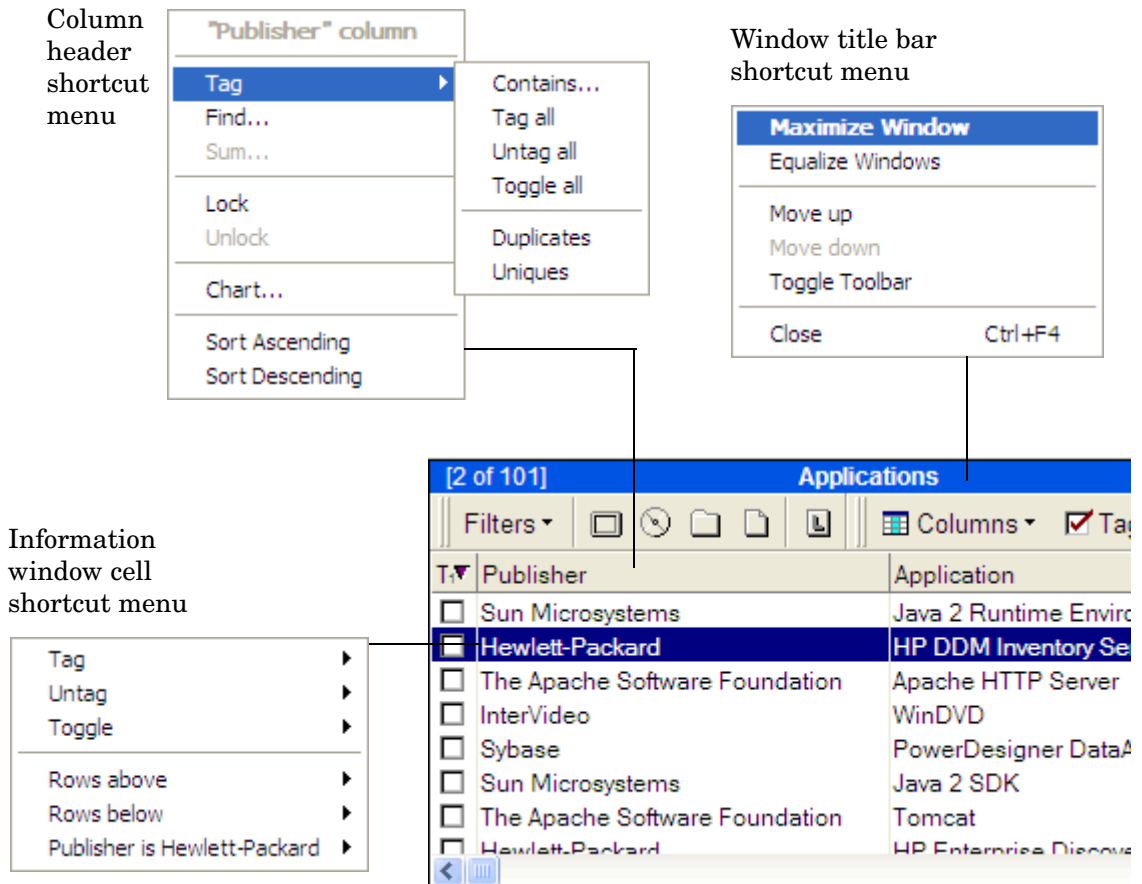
Column header shortcut menu

"Publisher" column
Tag
Find...
Sum...
Lock
Unlock
Chart...
Sort Ascending
Sort Descending

Contains...
Tag all
Untag all
Toggle all
Duplicates
Uniques

Window title bar shortcut menu

Maximize Window
Equalize Windows
Move up
Move down
Toggle Toolbar
Close Ctrl+F4

Information window cell shortcut menu

Tag
Untag
Toggle
Rows above
Rows below
Publisher is Hewlett-Packard

[2 of 101] Applications
Filters Columns Tag

| T | Publisher | Application |
|---|---|---|
| | Sun Microsystems | Java 2 Runtime Enviro |
| | Hewlett-Packard | HP DDM Inventory Se |
| | The Apache Software Foundation | Apache HTTP Server |
| | InterVideo | WinDVD |
| | Sybase | PowerDesigner DataA |
| | Sun Microsystems | Java 2 SDK |
| | The Apache Software Foundation | Tomcat |
| | Hewlett-Packard | HP Enterprise Discove |